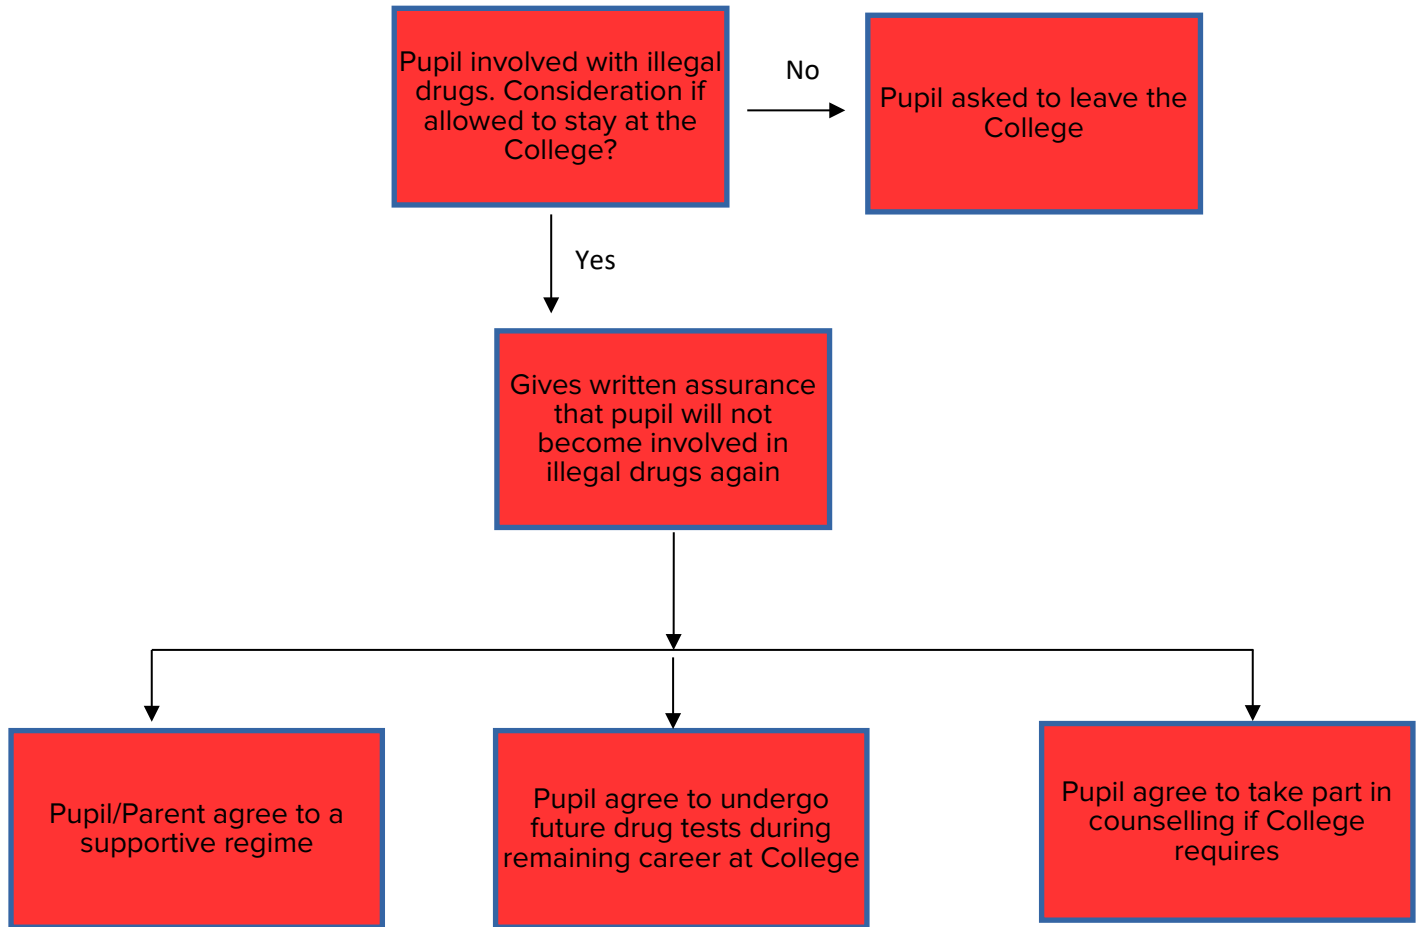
Pupil involved with illegal drugs. Consideration if allowed to stay at the College?

No

Pupil asked to leave the College

Yes

Gives written assurance that pupil will not become involved in illegal drugs again

Pupil/Parent agree to a supportive regime

Pupil agree to undergo future drug tests during remaining career at College

Pupil agree to take part in counselling if College requires